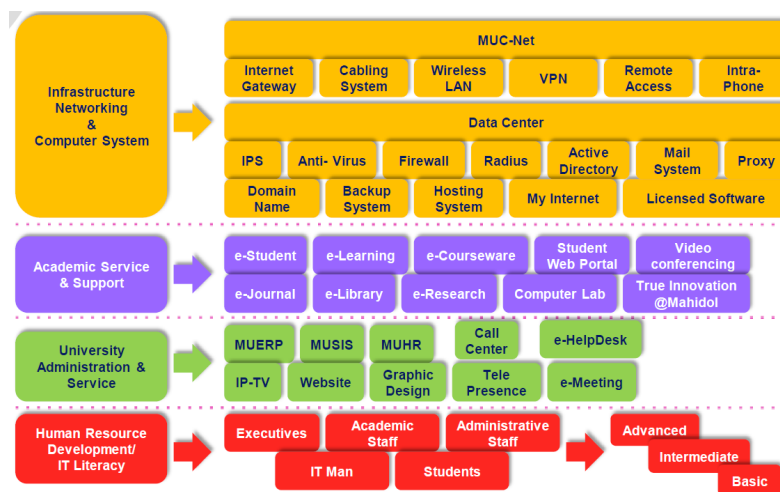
Infrastructure Networking & Computer System

MUC-Net

Internet Gateway

Cabling System

Wireless LAN

VPN

Remote Access

Intra-Phone

Data Center

IPS

Anti- Virus

Firewall

Radius

Active Directory

Mail System

Proxy

Domain Name

Backup System

Hosting System

My Internet

Licensed Software

Academic Service & Support

e-Student

e-Learning

e-Courseware

Student Web Portal

Video conferencing

e-Journal

e-Library

e-Research

Computer Lab

True Innovation @Mahidol

University Administration & Service

MUERP

MUSIS

MUHR

Call Center

e-HelpDesk

IP-TV

Website

Graphic Design

Tele Presence

e-Meeting

Human Resource Development/ IT Literacy

Executives

Academic Staff

Administrative Staff

IT Man

Students

Advanced

Intermediate

Basic